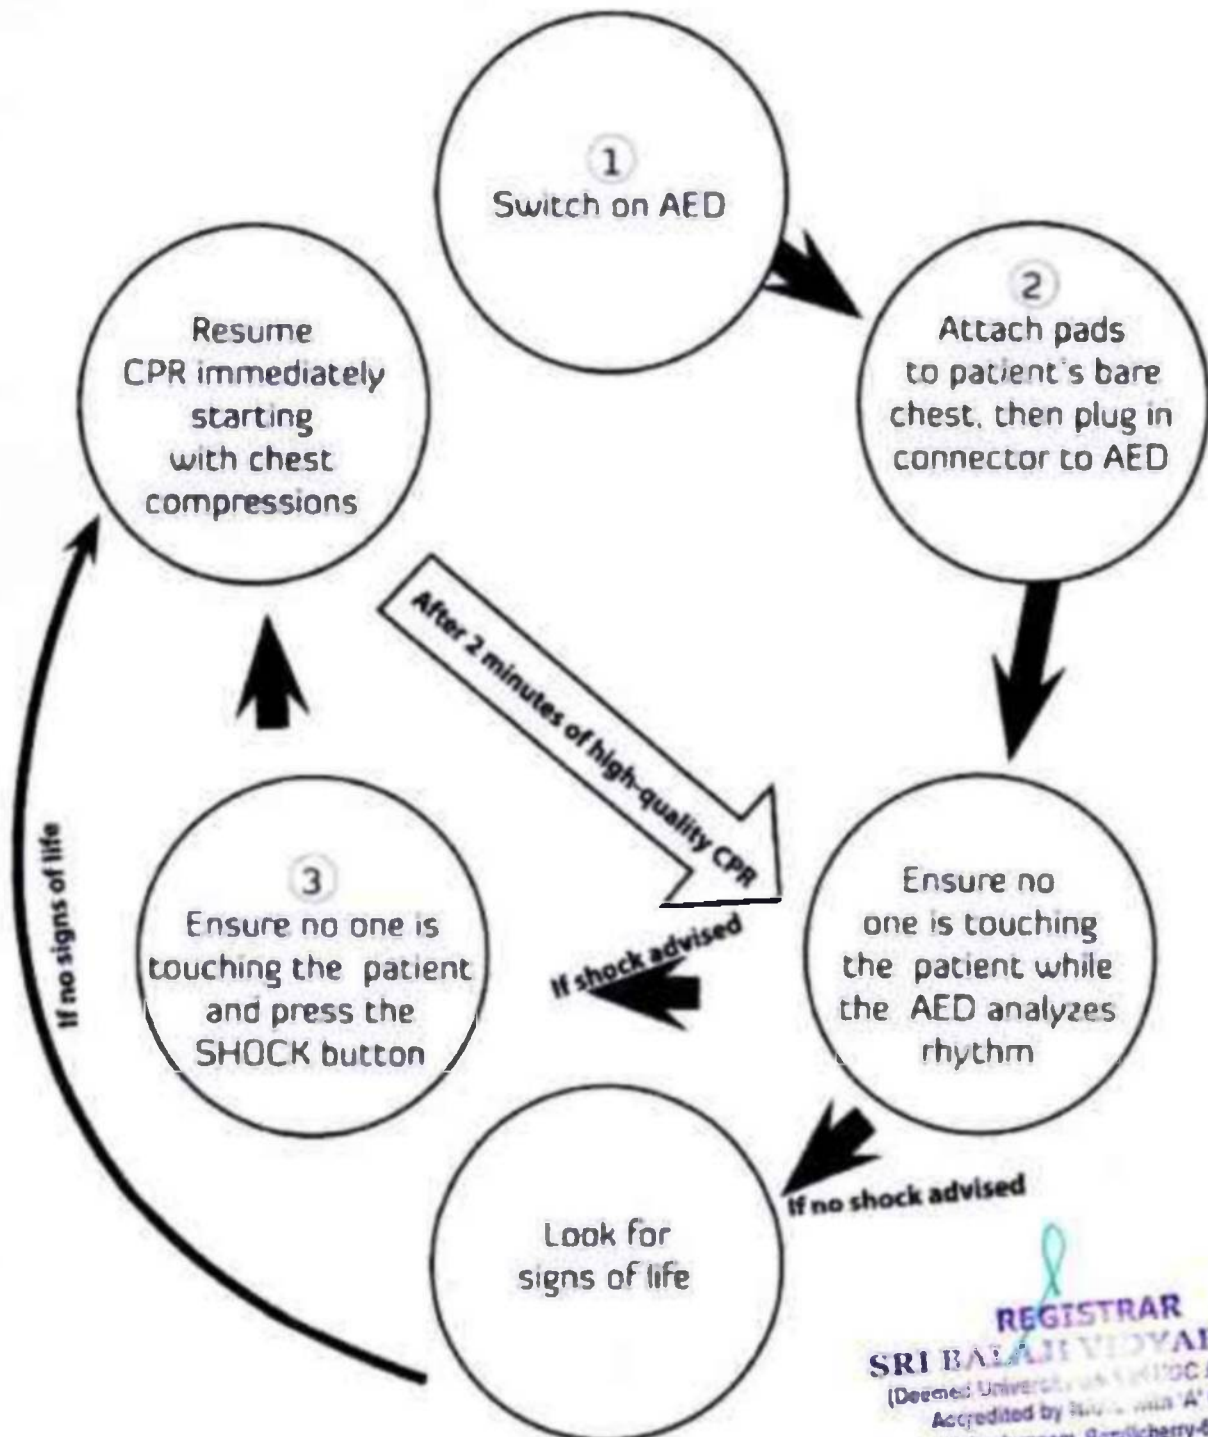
1
Switch on AED

2
Attach pads to patient's bare chest, then plug in connector to AED

Ensure no one is touching the patient while the AED analyzes rhythm

If no shock advised

Look for signs of life

If no signs of life

Resume CPR immediately starting with chest compressions

After 2 minutes of high-quality CPR

If shock advised

3
Ensure no one is touching the patient and press the SHOCK button

REGISTRAR
SRI BALAJI VIDYA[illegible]
(Deemed University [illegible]
Accredited by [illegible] with 'A' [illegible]
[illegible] Pillaiyarkuppam, Pondicherry-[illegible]